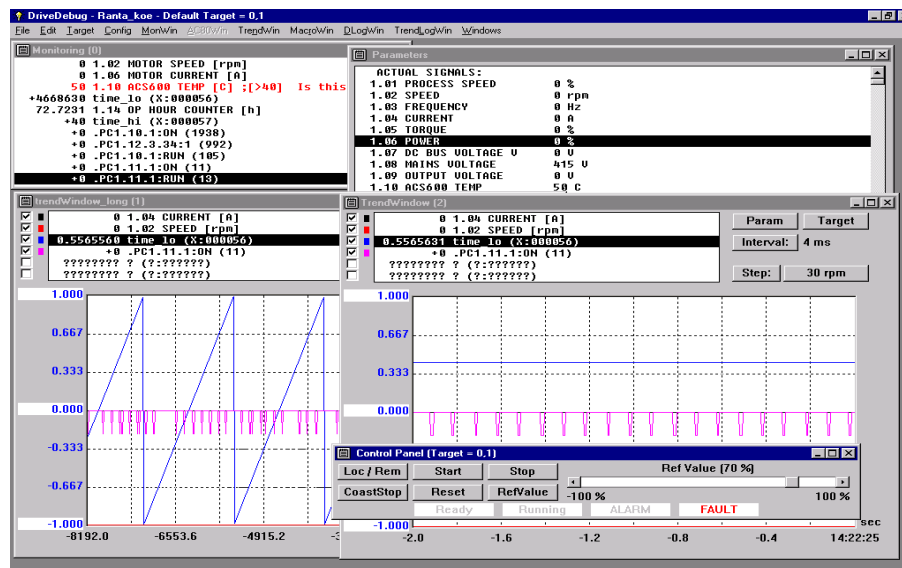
DriveDebug - Ranta_koe - Default Target = 0,1

File Edit Target Config MonWin AC00Win TrendWin MacroWin DLogWin TrendLogWin Windows

Monitoring (0)

0 1.02 MOTOR SPEED [rpm]
0 1.06 MOTOR CURRENT [A]
50 1.10 ACS600 TEMP [C] ;[>40] Is this
+4668630 time_lo (X:000056)
72.7231 1.14 OP HOUR COUNTER [h]
+40 time_hi (X:000057)
+0 .PC1.10.1:ON (1938)
+0 .PC1.12.3.34:1 (992)
+0 .PC1.10.1:RUN (105)
+0 .PC1.11.1:ON (11)
+0 .PC1.11.1:RUN (13)

Parameters

ACTUAL SIGNALS:
1.01 PROCESS SPEED 0 %
1.02 SPEED 0 rpm
1.03 FREQUENCY 0 Hz
1.04 CURRENT 0 A
1.05 TORQUE 0 %
1.06 POWER 0 %
1.07 DC BUS VOLTAGE V 0 V
1.08 MAINS VOLTAGE 415 V
1.09 OUTPUT VOLTAGE 0 V
1.10 ACS600 TEMP 50 C

trendWindow_long (1)

0 1.04 CURRENT [A]
0 1.02 SPEED [rpm]
0.5565560 time_lo (X:000056)
+0 .PC1.11.1:ON (11)
???????? ? (?:??????)
???????? ? (?:??????)

1.000
0.667
0.333
0.000
-0.333
-0.667
-1.000
-8192.0 -6553.6 -4915.2 -3

TrendWindow (2)

0 1.04 CURRENT [A]
0 1.02 SPEED [rpm]
0.5565631 time_lo (X:000056)
+0 .PC1.11.1:ON (11)
???????? ? (?:??????)
???????? ? (?:??????)

Param Target
Interval: 4 ms
Step: 30 rpm

1.000
0.667
0.333
0.000
-1.000
sec
-2.0 -1.6 -1.2 -0.8 -0.4 14:22:25

Control Panel (Target = 0,1)

Loc / Rem Start Stop
CoastStop Reset RefValue
Ref Value (70 %)
-100 % 100 %
Ready Running ALARM FAULT